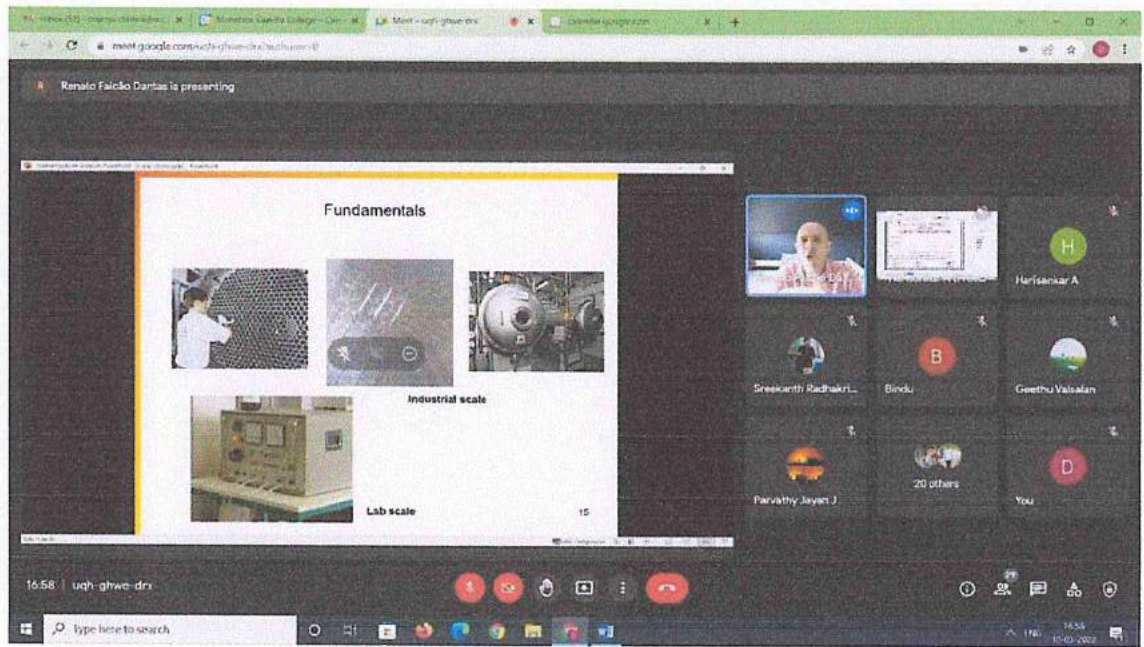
Inbox (57) - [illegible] | Mahatma Gandhi College - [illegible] | Meet - uqh-ghwe-drx | Calendar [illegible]

meet.google.com/uqh-ghwe-drx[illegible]

Renato Falcão Dantas is presenting

Fundamentals

Industrial scale

Lab scale

15

Harisankar A

Sreekanth Radhakri...

Bindu

Geethu Valsalan

Parvathy Jayan J

20 others

You

H

B

D

16:58 | uqh-ghwe-drx

29

Type here to search

16:58
10-03-2022